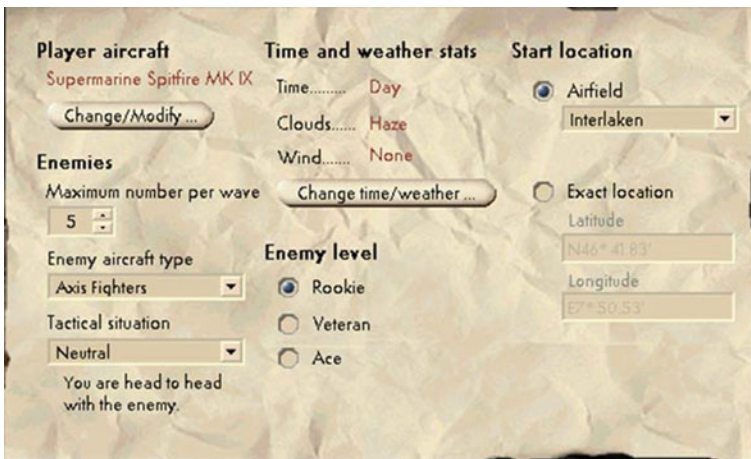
Player aircraft
Supermarine Spitfire MK IX
Change/Modify ...

Enemies
Maximum number per wave
5

Enemy aircraft type
Axis Fighters

Tactical situation
Neutral

You are head to head with the enemy.

Time and weather stats
Time......... Day
Clouds...... Haze
Wind....... None
Change time/weather ...

Enemy level
Rookie
Veteran
Ace

Start location
Airfield
Interlaken

Exact location
Latitude
N46° 41.83'
Longitude
E7° 50.53'